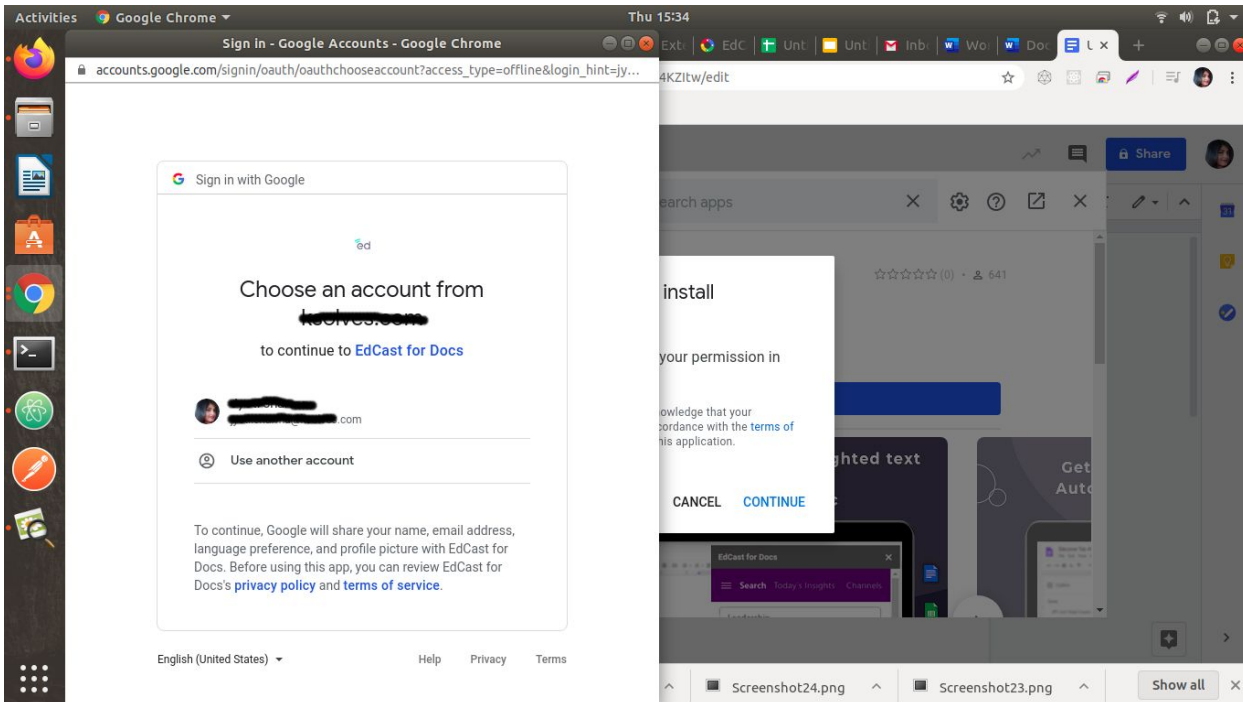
Activities Google Chrome ▾ Thu 15:34

Sign in - Google Accounts - Google Chrome

accounts.google.com/signin/oauth/oauthchooseaccount?access_type=offline&login_hint=jy...

Ext EdC Unt Unt Inb Wo Doc U ×

4KZItw/edit

Share

earch apps

☆☆☆☆☆ (0) · 641

install

your permission in

owledge that your
ordance with the terms of
his application.

CANCEL CONTINUE

ghted text

Get
Auto

EdCast for Docs
Search Today's Insights Channels

Sign in with Google

ed

Choose an account from
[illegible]

to continue to EdCast for Docs

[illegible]
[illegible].com

Use another account

To continue, Google will share your name, email address, language preference, and profile picture with EdCast for Docs. Before using this app, you can review EdCast for Docs's privacy policy and terms of service.

English (United States) ▾ Help Privacy Terms

Screenshot24.png Screenshot23.png Show all